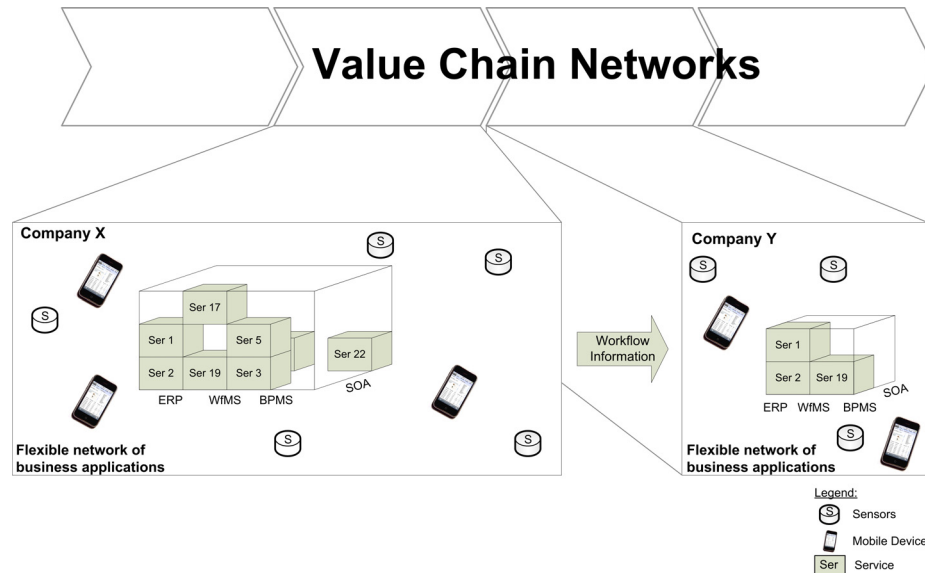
Value Chain Networks

Company X

S

S

S

Ser 17

Ser 1

Ser 5

Ser 2

Ser 19

Ser 3

Ser 22

SOA

ERP WfMS BPMS

S

S

Flexible network of business applications

Workflow Information

Company Y

S

S

Ser 1

Ser 2

Ser 19

SOA

ERP WfMS BPMS

S

Flexible network of business applications

Legend:

S Sensors

Mobile Device

Ser Service